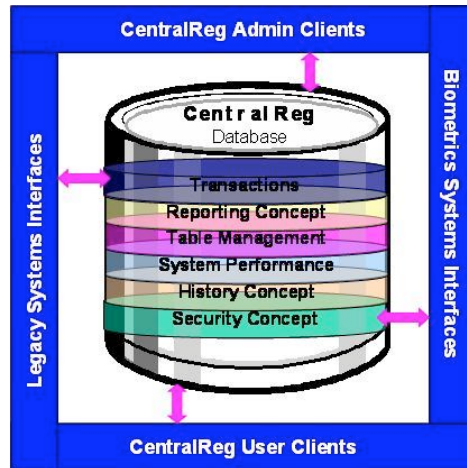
CentralReg Admin Clients

Legacy Systems Interfaces

Biometrics Systems Interfaces

Centr al Reg
Database

Transactions
Reporting Concept
Table Management
System Performance
History Concept
Security Concept

CentralReg User Clients